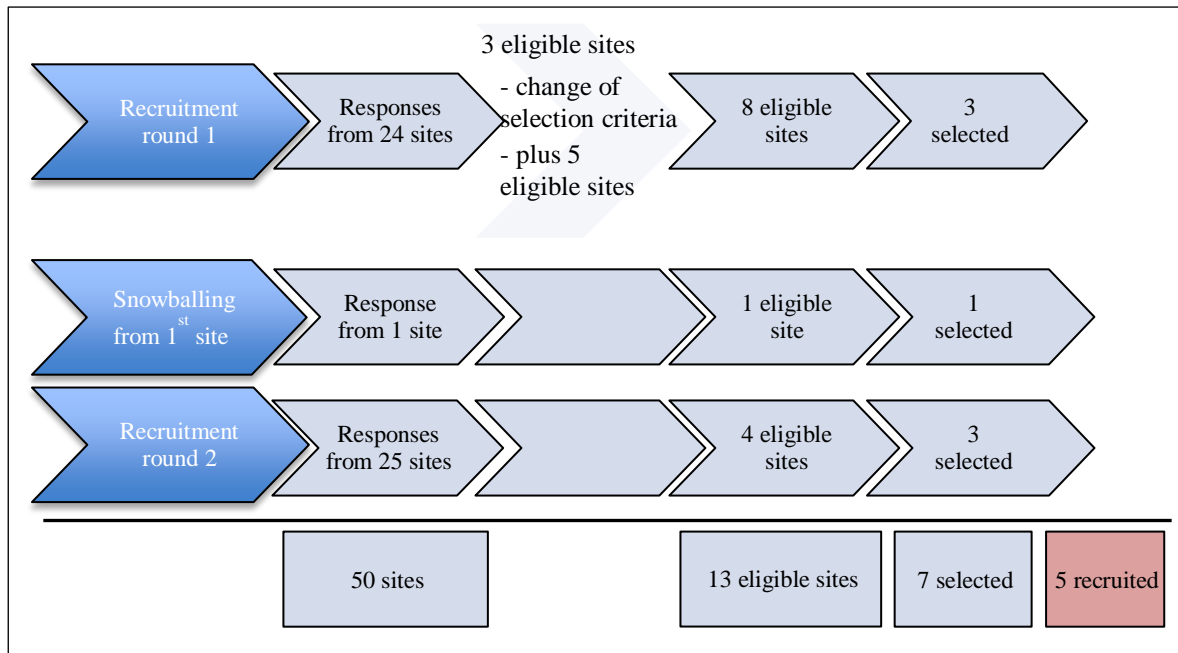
Recruitment round 1

Responses from 24 sites

3 eligible sites

- change of selection criteria

- plus 5 eligible sites

8 eligible sites

3 selected

Snowballing from 1$^{st}$ site

Response from 1 site

1 eligible site

1 selected

Recruitment round 2

Responses from 25 sites

4 eligible sites

3 selected

50 sites

13 eligible sites

7 selected

5 recruited